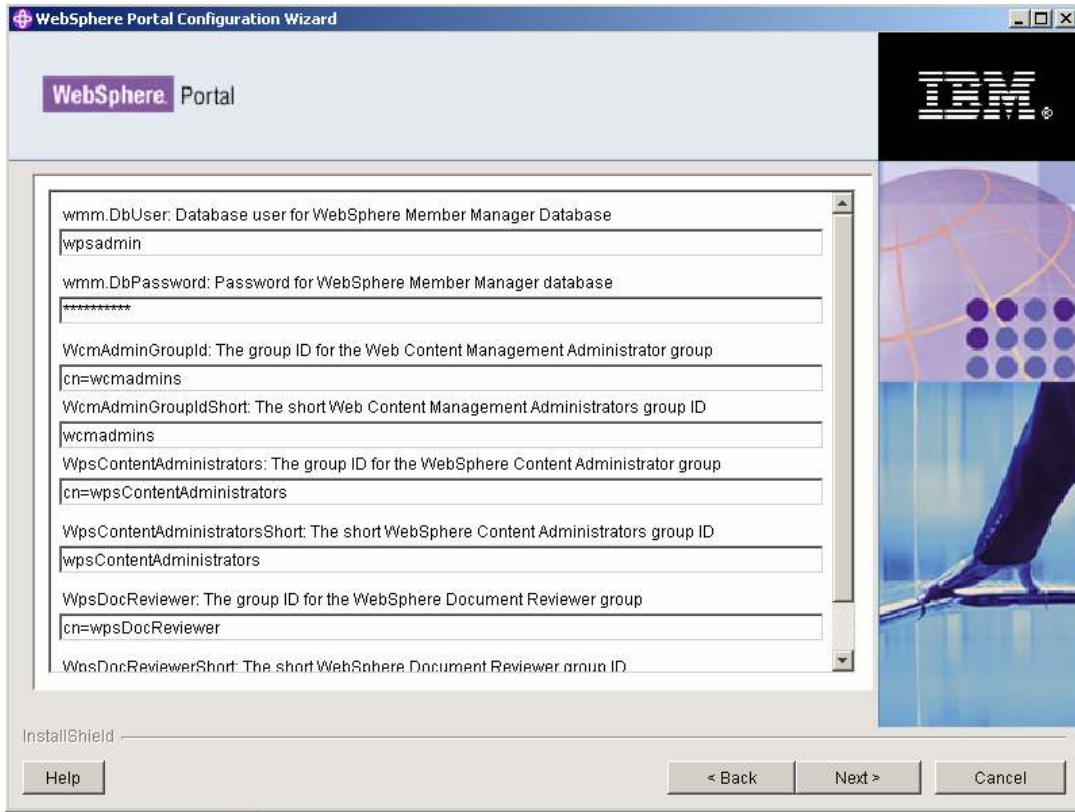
WebSphere Portal Configuration Wizard

WebSphere. Portal

IBM.

wmm.DbUser: Database user for WebSphere Member Manager Database

wpsadmin

wmm.DbPassword: Password for WebSphere Member Manager database

**********

WcmAdminGroupId: The group ID for the Web Content Management Administrator group

cn=wcmadmins

WcmAdminGroupIdShort: The short Web Content Management Administrators group ID

wcmadmins

WpsContentAdministrators: The group ID for the WebSphere Content Administrator group

cn=wpsContentAdministrators

WpsContentAdministratorsShort: The short WebSphere Content Administrators group ID

wpsContentAdministrators

WpsDocReviewer: The group ID for the WebSphere Document Reviewer group

cn=wpsDocReviewer

WpsDocReviewerShort: The short WebSphere Document Reviewer group ID

InstallShield

Help

< Back

Next >

Cancel